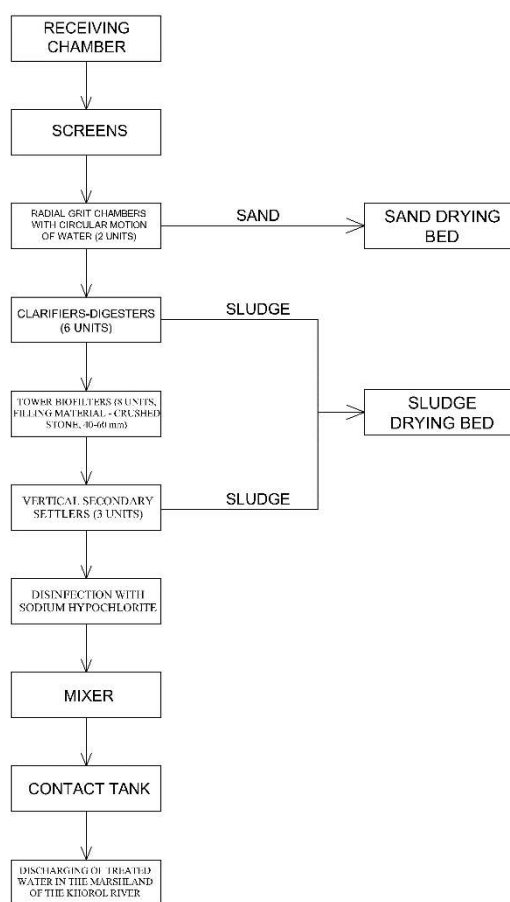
RECEIVING CHAMBER

SCREENS

RADIAL GRIT CHAMBERS WITH CIRCULAR MOTION OF WATER (2 UNITS)

SAND

SAND DRYING BED

CLARIFIERS-DIGESTERS (6 UNITS)

SLUDGE

TOWER BIOFILTERS (8 UNITS, FILLING MATERIAL - CRUSHED STONE, 40-60 mm)

SLUDGE DRYING BED

VERTICAL SECONDARY SETTLERS (3 UNITS)

SLUDGE

DISINFECTION WITH SODIUM HYPOCHLORITE

MIXER

CONTACT TANK

DISCHARGING OF TREATED WATER IN THE MARSHLAND OF THE KHOROL RIVER